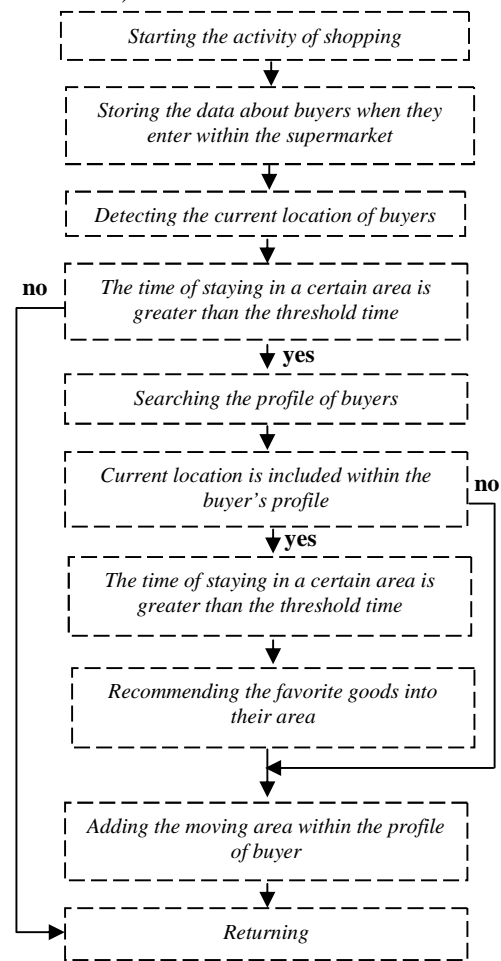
Starting the activity of shopping

Storing the data about buyers when they enter within the supermarket

Detecting the current location of buyers

no

The time of staying in a certain area is greater than the threshold time

yes

Searching the profile of buyers

Current location is included within the buyer's profile

no

yes

The time of staying in a certain area is greater than the threshold time

Recommending the favorite goods into their area

Adding the moving area within the profile of buyer

Returning